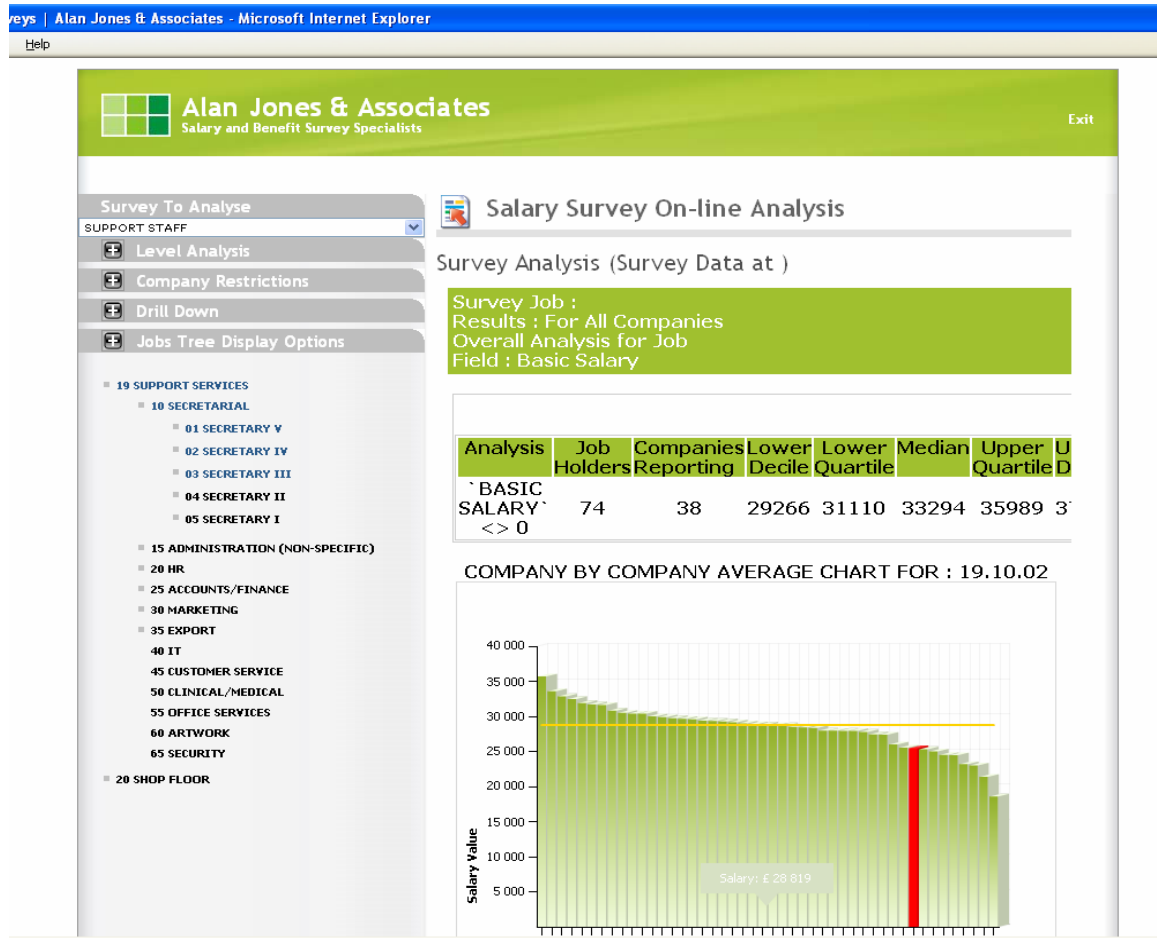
veys | Alan Jones & Associates - Microsoft Internet Explorer

Help

Alan Jones & Associates
Salary and Benefit Survey Specialists

Exit

Survey To Analyse
SUPPORT STAFF

Level Analysis
Company Restrictions
Drill Down
Jobs Tree Display Options

19 SUPPORT SERVICES
10 SECRETARIAL
01 SECRETARY V
02 SECRETARY IV
03 SECRETARY III
04 SECRETARY II
05 SECRETARY I
15 ADMINISTRATION (NON-SPECIFIC)
20 HR
25 ACCOUNTS/FINANCE
30 MARKETING
35 EXPORT
40 IT
45 CUSTOMER SERVICE
50 CLINICAL/MEDICAL
55 OFFICE SERVICES
60 ARTWORK
65 SECURITY
20 SHOP FLOOR

Salary Survey On-line Analysis

Survey Analysis (Survey Data at )

Survey Job :
Results : For All Companies
Overall Analysis for Job
Field : Basic Salary

| Analysis | Job Holders | Companies Reporting | Lower Decile | Lower Quartile | Median | Upper Quartile | U D |
|---|---|---|---|---|---|---|---|
| `BASIC SALARY` <> 0 | 74 | 38 | 29266 | 31110 | 33294 | 35989 | 3 |

COMPANY BY COMPANY AVERAGE CHART FOR : 19.10.02

40 000
35 000
30 000
25 000
20 000
15 000
10 000
5 000
Salary Value
Salary: £ 28 819